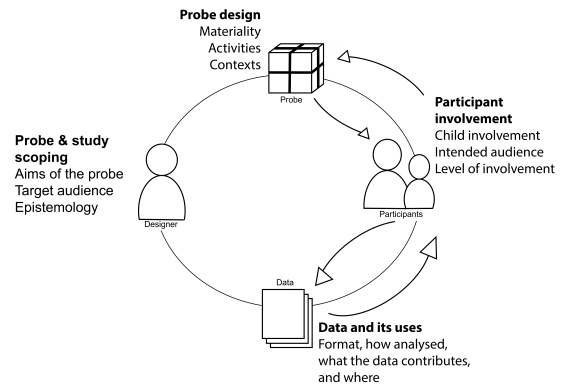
**Probe design**
Materiality
Activities
Contexts

Probe

**Participant involvement**
Child involvement
Intended audience
Level of involvement

**Probe & study scoping**
Aims of the probe
Target audience
Epistemology

Designer

Participants

Data

**Data and its uses**
Format, how analysed, what the data contributes, and where